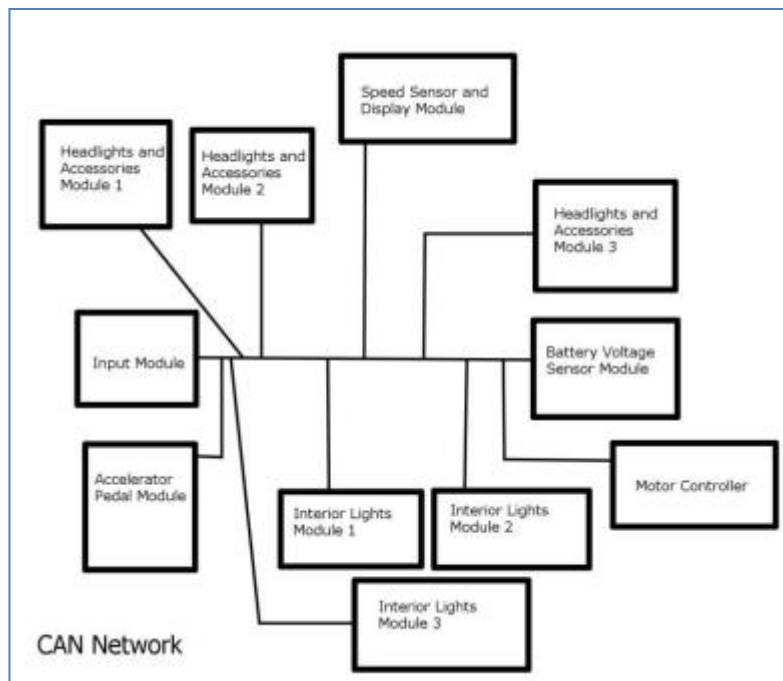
Speed Sensor and Display Module

Headlights and Accessories Module 1

Headlights and Accessories Module 2

Headlights and Accessories Module 3

Input Module

Battery Voltage Sensor Module

Accelerator Pedal Module

Motor Controller

Interior Lights Module 1

Interior Lights Module 2

Interior Lights Module 3

CAN Network